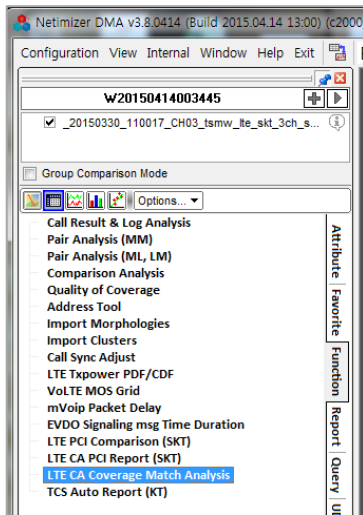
Netimizer DMA v3.8.0414 (Build 2015.04.14 13:00) (c200

Configuration View Internal Window Help Exit

W20150414003445

_20150330_110017_CH03_tsmw_lte_skt_3ch_s...

Group Comparison Mode

Options...

Call Result & Log Analysis
Pair Analysis (MM)
Pair Analysis (ML, LM)
Comparison Analysis
Quality of Coverage
Address Tool
Import Morphologies
Import Clusters
Call Sync Adjust
LTE Txpower PDF/CDF
VoLTE MOS Grid
mVoip Packet Delay
EVDO Signaling msg Time Duration
LTE PCI Comparison (SKT)
LTE CA PCI Report (SKT)
LTE CA Coverage Match Analysis
TCS Auto Report (KT)

Attribute
Favorite
Function
Report
Query